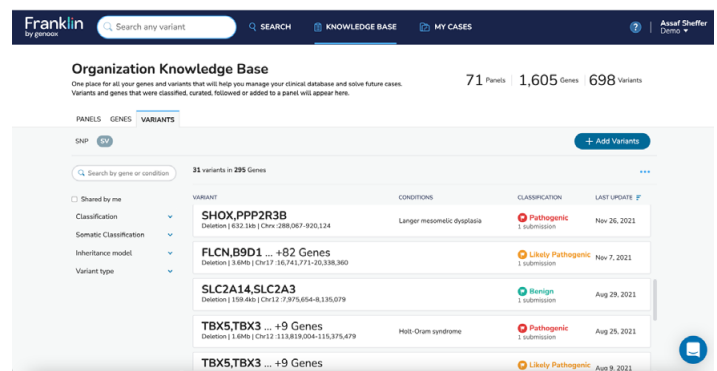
Franklin by genoox

Search any variant

SEARCH

KNOWLEDGE BASE

MY CASES

?

Assaf Sheffer
Demo

Organization Knowledge Base

One place for all your genes and variants that will help you manage your clinical database and solve future cases. Variants and genes that were classified, curated, followed or added to a panel will appear here.

71 Panels | 1,605 Genes | 698 Variants

PANELS GENES VARIANTS

SNP SV

+ Add Variants

Search by gene or condition

31 variants in 295 Genes

Shared by me

Classification

Somatic Classification

Inheritance model

Variant type

| VARIANT | CONDITIONS | CLASSIFICATION | LAST UPDATE |
|---|---|---|---|
| SHOX,PPP2R3B Deletion \| 632.1kb \| Chrx :288,067-920,124 | Langer mesomelic dysplasia | Pathogenic 1 submission | Nov 26, 2021 |
| FLCN,B9D1 ... +82 Genes Deletion \| 3.6Mb \| Chr17 :16,741,771-20,338,360 | | Likely Pathogenic 1 submission | Nov 7, 2021 |
| SLC2A14,SLC2A3 Deletion \| 159.4kb \| Chr12 :7,975,654-8,135,079 | | Benign 1 submission | Aug 29, 2021 |
| TBX5,TBX3 ... +9 Genes Deletion \| 1.6Mb \| Chr12 :113,819,004-115,375,479 | Holt-Oram syndrome | Pathogenic 1 submission | Aug 25, 2021 |
| TBX5,TBX3 ... +9 Genes | | Likely Pathogenic | Aug 9, 2021 |